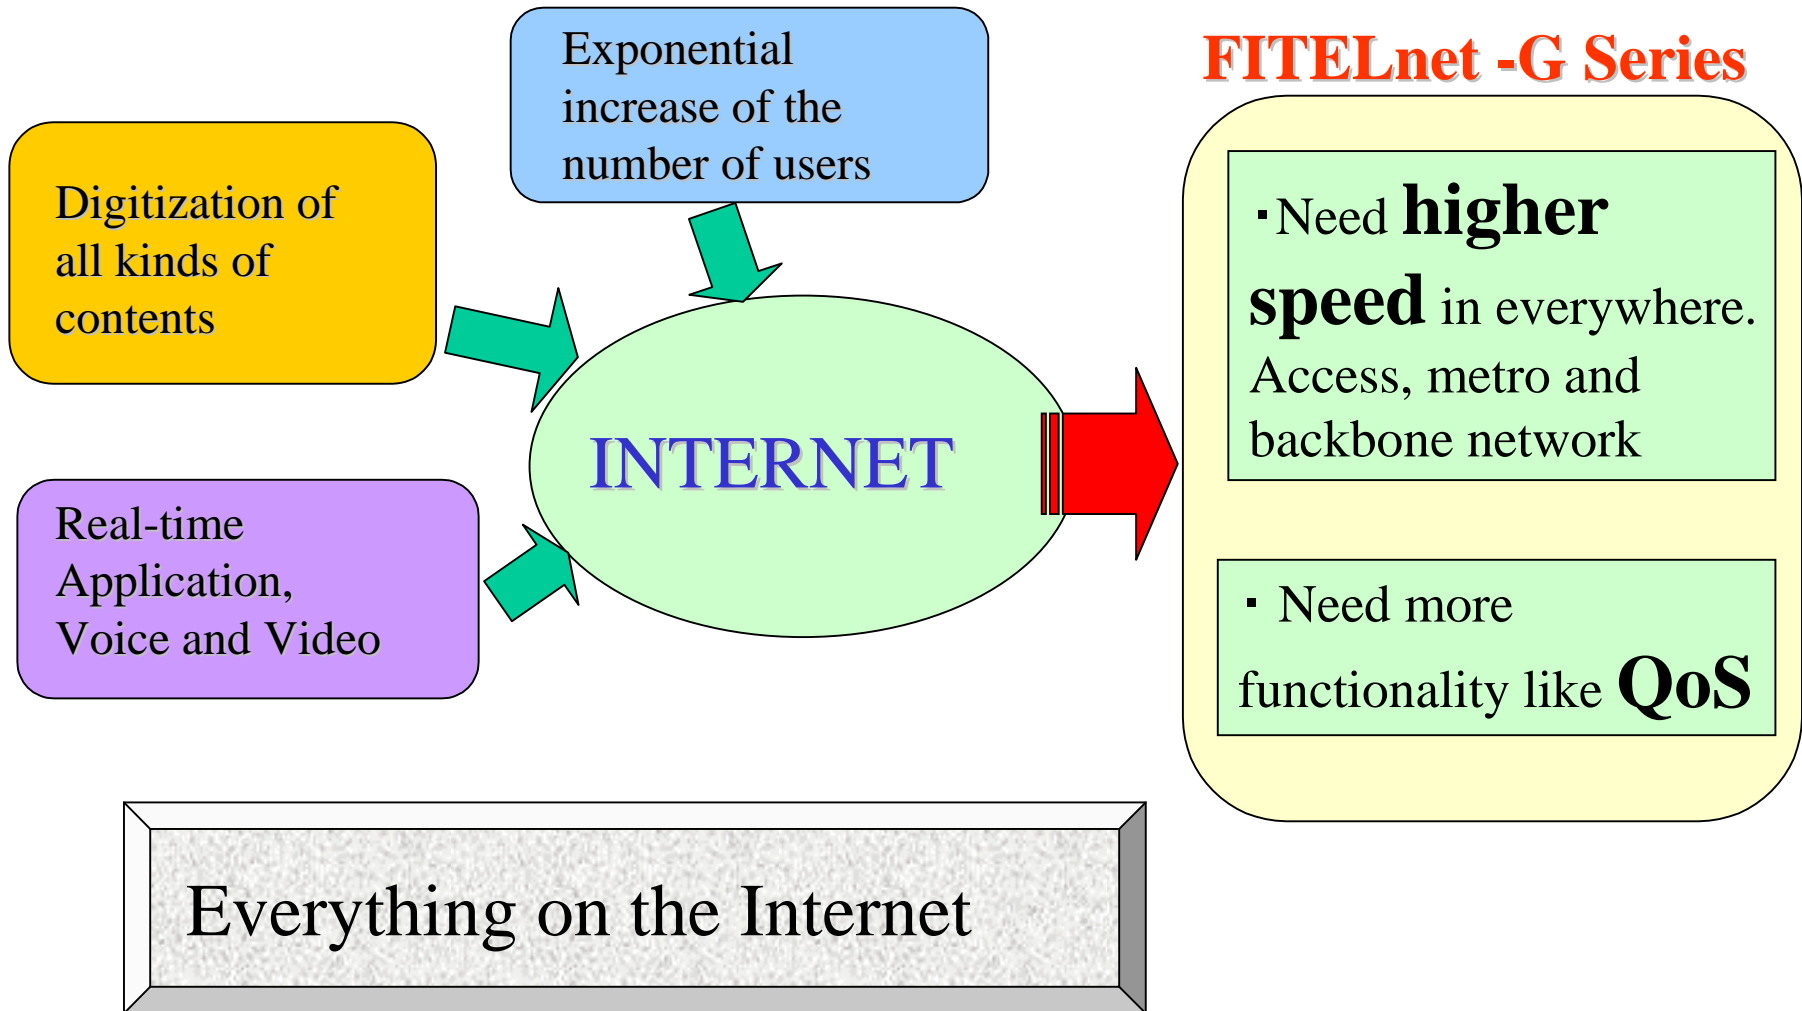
Exponential increase of the number of users

Digitization of all kinds of contents

INTERNET

Real-time Application, Voice and Video

FITELnet -G Series

·Need **higher speed** in everywhere. Access, metro and backbone network

· Need more functionality like **QoS**

Everything on the Internet